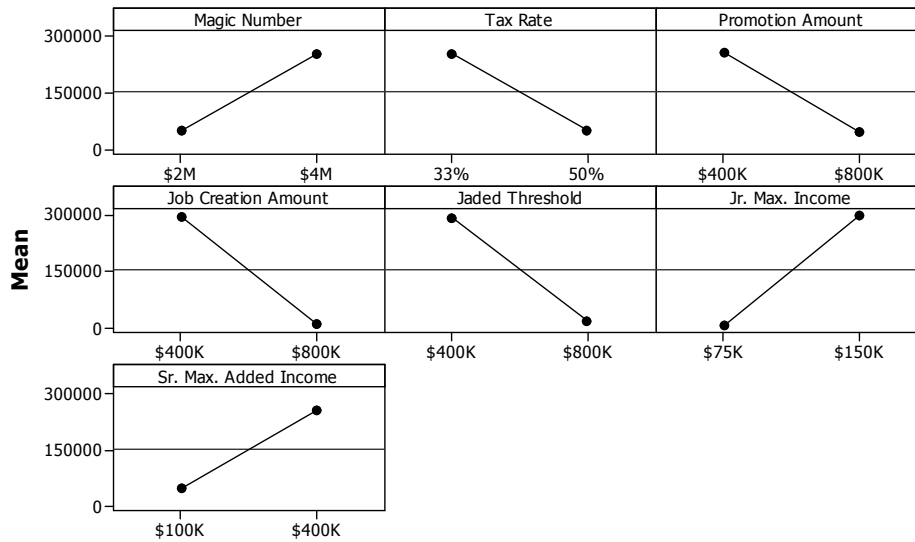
Mean

Magic Number
300000
150000
0
$2M $4M

Tax Rate
33% 50%

Promotion Amount
$400K $800K

Job Creation Amount
300000
150000
0
$400K $800K

Jaded Threshold
$400K $800K

Jr. Max. Income
$75K $150K

Sr. Max. Added Income
300000
150000
0
$100K $400K